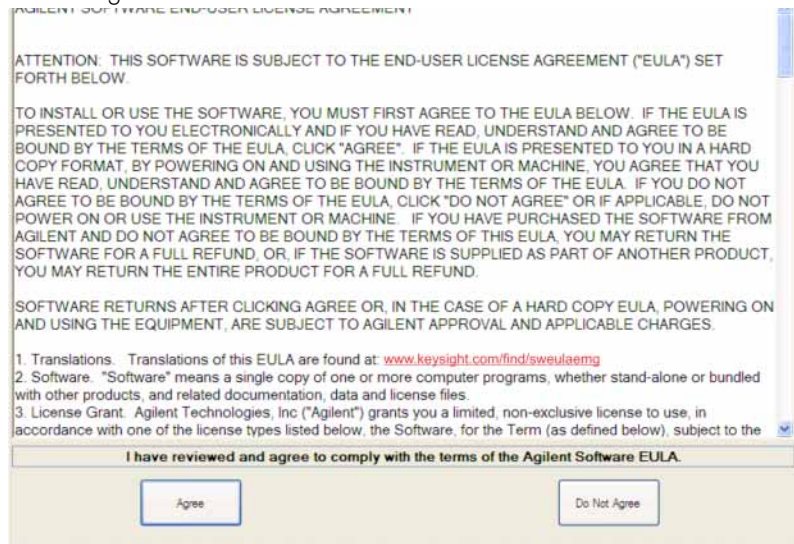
AGILENT SOFTWARE END-USER LICENSE AGREEMENT

ATTENTION: THIS SOFTWARE IS SUBJECT TO THE END-USER LICENSE AGREEMENT ("EULA") SET FORTH BELOW.

TO INSTALL OR USE THE SOFTWARE, YOU MUST FIRST AGREE TO THE EULA BELOW. IF THE EULA IS PRESENTED TO YOU ELECTRONICALLY AND IF YOU HAVE READ, UNDERSTAND AND AGREE TO BE BOUND BY THE TERMS OF THE EULA, CLICK "AGREE". IF THE EULA IS PRESENTED TO YOU IN A HARD COPY FORMAT, BY POWERING ON AND USING THE INSTRUMENT OR MACHINE, YOU AGREE THAT YOU HAVE READ, UNDERSTAND AND AGREE TO BE BOUND BY THE TERMS OF THE EULA. IF YOU DO NOT AGREE TO BE BOUND BY THE TERMS OF THE EULA, CLICK "DO NOT AGREE" OR IF APPLICABLE, DO NOT POWER ON OR USE THE INSTRUMENT OR MACHINE. IF YOU HAVE PURCHASED THE SOFTWARE FROM AGILENT AND DO NOT AGREE TO BE BOUND BY THE TERMS OF THIS EULA, YOU MAY RETURN THE SOFTWARE FOR A FULL REFUND, OR, IF THE SOFTWARE IS SUPPLIED AS PART OF ANOTHER PRODUCT, YOU MAY RETURN THE ENTIRE PRODUCT FOR A FULL REFUND.

SOFTWARE RETURNS AFTER CLICKING AGREE OR, IN THE CASE OF A HARD COPY EULA, POWERING ON AND USING THE EQUIPMENT, ARE SUBJECT TO AGILENT APPROVAL AND APPLICABLE CHARGES.

1. Translations. Translations of this EULA are found at: www.keysight.com/find/sweulaemg
2. Software. "Software" means a single copy of one or more computer programs, whether stand-alone or bundled with other products, and related documentation, data and license files.
3. License Grant. Agilent Technologies, Inc ("Agilent") grants you a limited, non-exclusive license to use, in accordance with one of the license types listed below, the Software, for the Term (as defined below), subject to the

I have reviewed and agree to comply with the terms of the Agilent Software EULA.

Agree

Do Not Agree